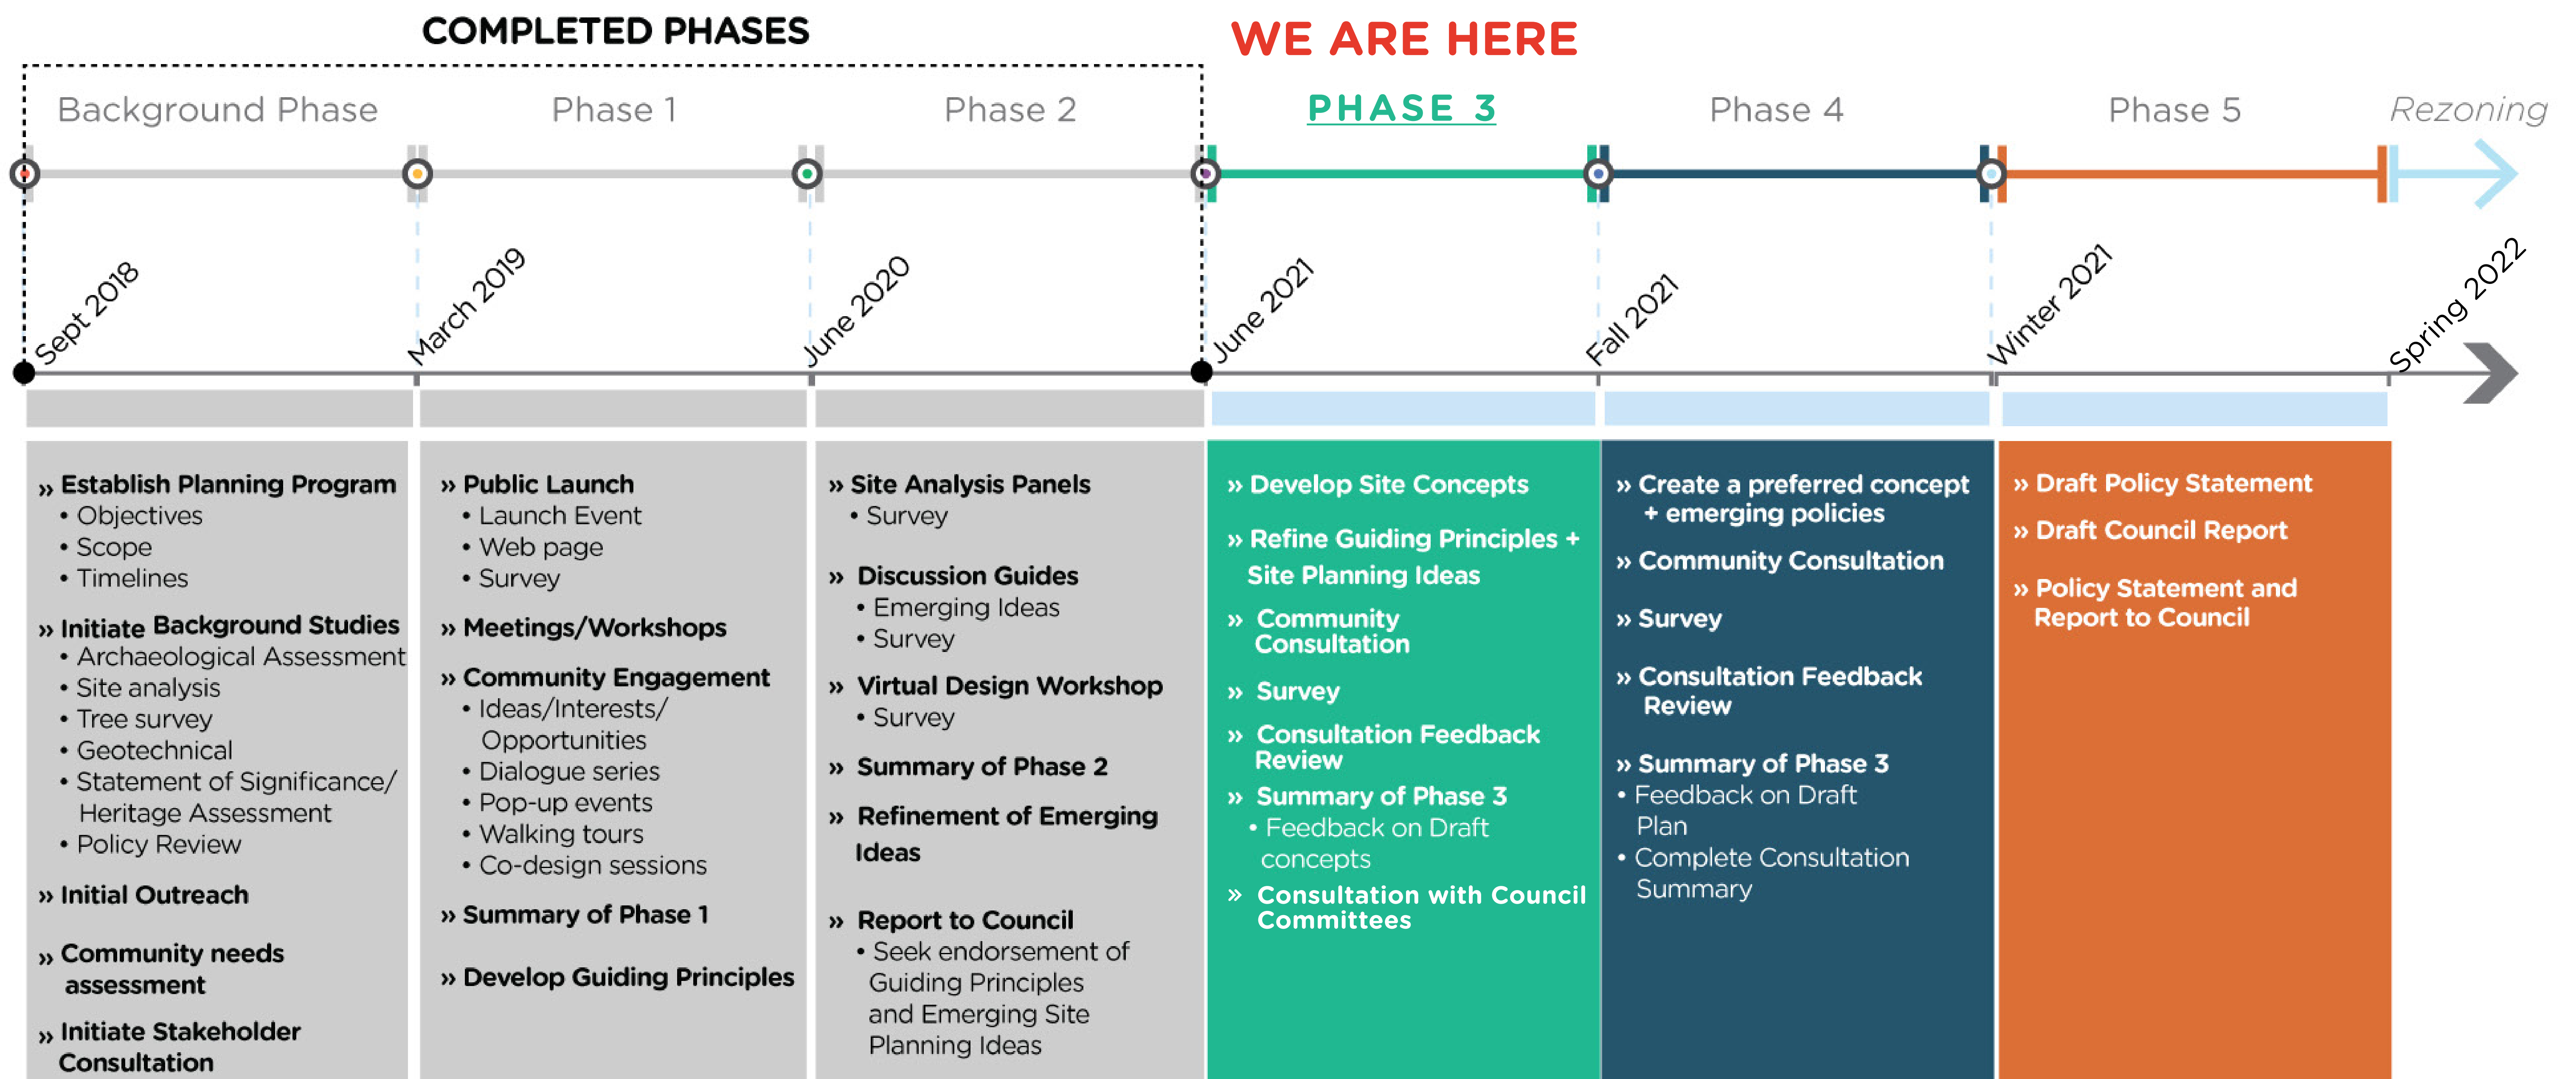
COMPLETED PHASES

WE ARE HERE

Background Phase

Phase 1

Phase 2

PHASE 3

Phase 4

Phase 5

Rezoning

Sept 2018

March 2019

June 2020

June 2021

Fall 2021

Winter 2021

Spring 2022

» Establish Planning Program
• Objectives
• Scope
• Timelines

» Initiate Background Studies
• Archaeological Assessment
• Site analysis
• Tree survey
• Geotechnical
• Statement of Significance/ Heritage Assessment
• Policy Review

» Initial Outreach

» Community needs assessment

» Initiate Stakeholder Consultation

» Public Launch
• Launch Event
• Web page
• Survey

» Meetings/Workshops

» Community Engagement
• Ideas/Interests/ Opportunities
• Dialogue series
• Pop-up events
• Walking tours
• Co-design sessions

» Summary of Phase 1

» Develop Guiding Principles

» Site Analysis Panels
• Survey

» Discussion Guides
• Emerging Ideas
• Survey

» Virtual Design Workshop
• Survey

» Summary of Phase 2

» Refinement of Emerging Ideas

» Report to Council
• Seek endorsement of Guiding Principles and Emerging Site Planning Ideas

» Develop Site Concepts

» Refine Guiding Principles + Site Planning Ideas

» Community Consultation

» Survey

» Consultation Feedback Review

» Summary of Phase 3
• Feedback on Draft concepts

» Consultation with Council Committees

» Create a preferred concept + emerging policies

» Community Consultation

» Survey

» Consultation Feedback Review

» Summary of Phase 3
• Feedback on Draft Plan
• Complete Consultation Summary

» Draft Policy Statement

» Draft Council Report

» Policy Statement and Report to Council